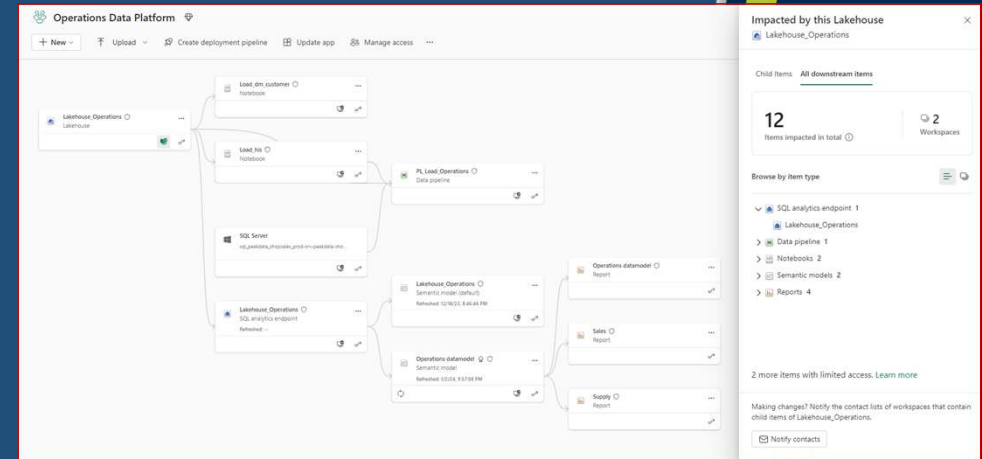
Operations Data Platform

+ New

Upload

Create deployment pipeline

Update app

Manage access

...

Lakehouse_Operations
Lakehouse

Load_dm_customer
Notebook

Load_his
Notebook

PL_Load_Operations
Data pipeline

SQL Server
sql_peakdata_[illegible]

Lakehouse_Operations
SQL analytics endpoint
Refreshed: --

Lakehouse_Operations
Semantic model (default)
Refreshed: 12/18/23, 8:46:44 PM

Operations datamodel
Semantic model
Refreshed: 1/2/24, 9:57:08 PM

Operations datamodel
Report

Sales
Report

Supply
Report

Impacted by this Lakehouse
Lakehouse_Operations

Child Items    All downstream items

12
Items impacted in total

2
Workspaces

Browse by item type

SQL analytics endpoint 1
Lakehouse_Operations
Data pipeline 1
Notebooks 2
Semantic models 2
Reports 4

2 more items with limited access. Learn more

Making changes? Notify the contact lists of workspaces that contain child items of Lakehouse_Operations.

Notify contacts